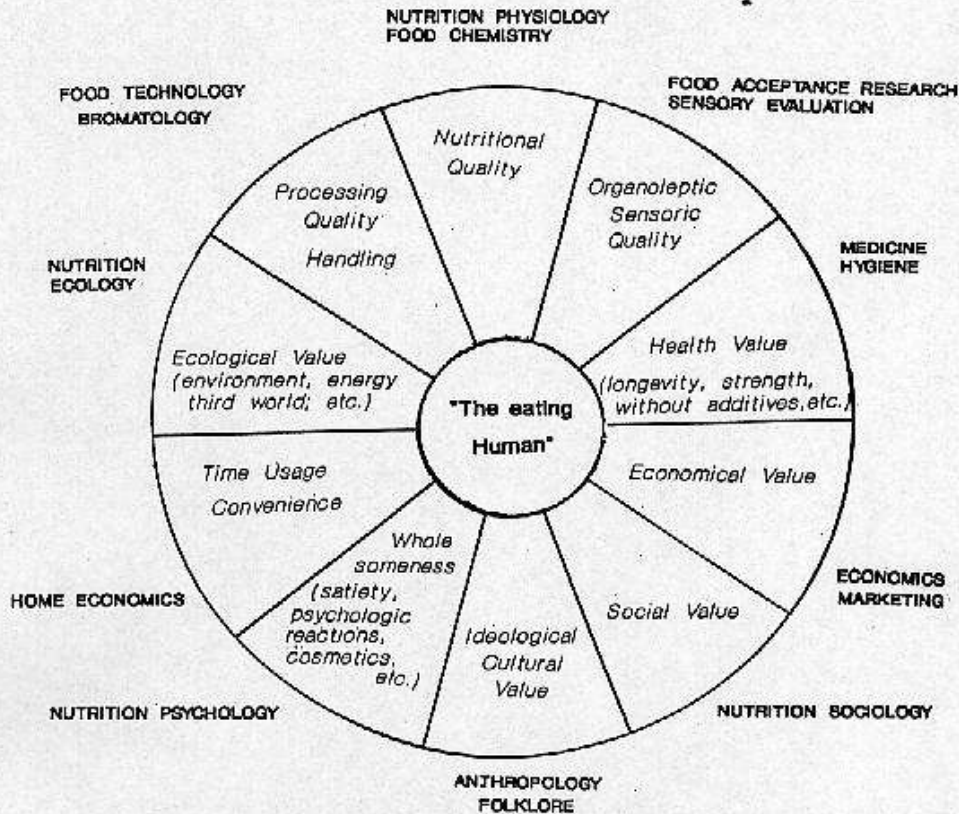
NUTRITION PHYSIOLOGY
FOOD CHEMISTRY

FOOD ACCEPTANCE RESEARCH
SENSORY EVALUATION

MEDICINE
HYGIENE

ECONOMICS
MARKETING

NUTRITION SOCIOLOGY

ANTHROPOLOGY
FOLKLORE

NUTRITION PSYCHOLOGY

HOME ECONOMICS

NUTRITION
ECOLOGY

FOOD TECHNOLOGY
BROMATOLOGY

Nutritional Quality

Organoleptic Sensoric Quality

Health Value (longevity, strength, without additives,etc.)

Economical Value

Social Value

Ideological Cultural Value

Whole someness (satiety, psychologic reactions, cosmetics, etc.)

Time Usage Convenience

Ecological Value (environment, energy third world; etc.)

Processing Quality Handling

"The eating Human"